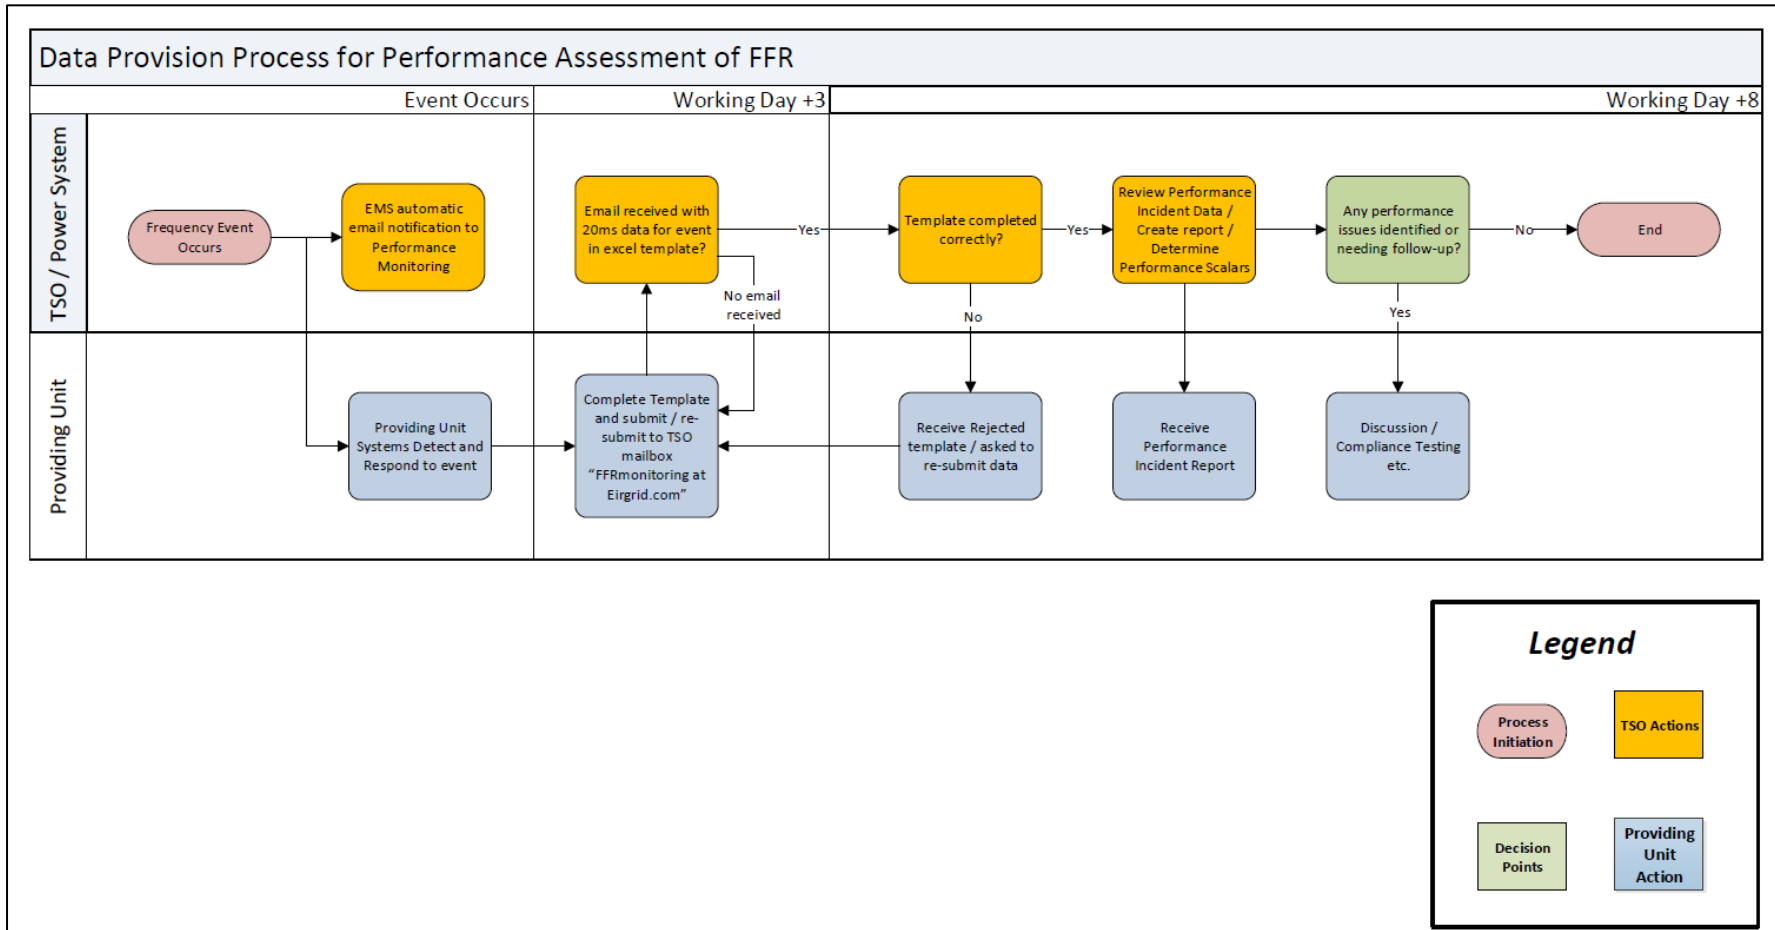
Data Provision Process for Performance Assessment of FFR

Event Occurs

Working Day +3

Working Day +8

TSO / Power System

Providing Unit

Frequency Event Occurs

EMS automatic email notification to Performance Monitoring

Email received with 20ms data for event in excel template?

Yes

No email received

Template completed correctly?

Yes

No

Review Performance Incident Data / Create report / Determine Performance Scalars

Any performance issues identified or needing follow-up?

No

Yes

End

Providing Unit Systems Detect and Respond to event

Complete Template and submit / re-submit to TSO mailbox "FFRmonitoring at Eirgrid.com"

Receive Rejected template / asked to re-submit data

Receive Performance Incident Report

Discussion / Compliance Testing etc.

Legend

Process Initiation

TSO Actions

Decision Points

Providing Unit Action